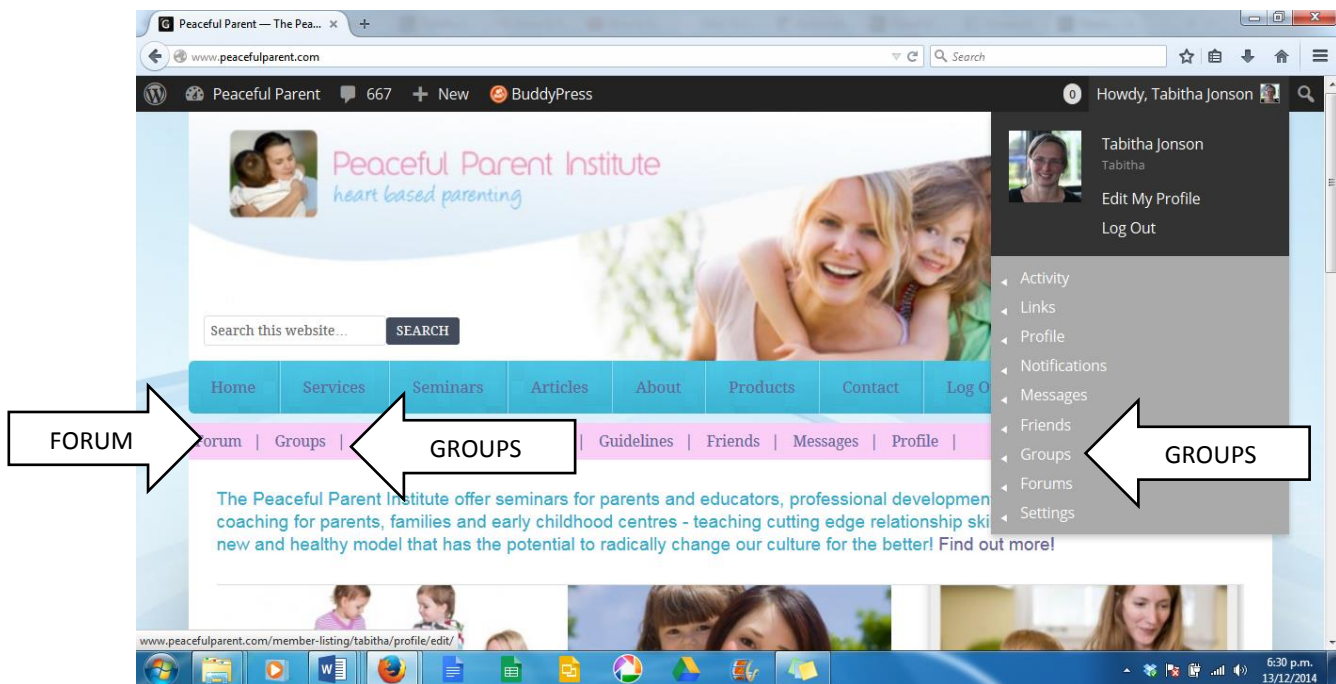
Peaceful Parent — The Pea... ×

www.peacefulparent.com

Search

Peaceful Parent 667 + New BuddyPress

0 Howdy, Tabitha Jonson

Peaceful Parent Institute
heart based parenting

Tabitha Jonson
Tabitha
Edit My Profile
Log Out

Activity
Links
Profile
Notifications
Messages
Friends
Groups
Forums
Settings

Search this website... SEARCH

Home | Services | Seminars | Articles | About | Products | Contact | Log O

FORUM

orum | Groups |

GROUPS

| Guidelines | Friends | Messages | Profile |

GROUPS

The Peaceful Parent Institute offer seminars for parents and educators, professional developmen coaching for parents, families and early childhood centres - teaching cutting edge relationship ski new and healthy model that has the potential to radically change our culture for the better! Find out more!

www.peacefulparent.com/member-listing/tabitha/profile/edit/

6:30 p.m.
13/12/2014